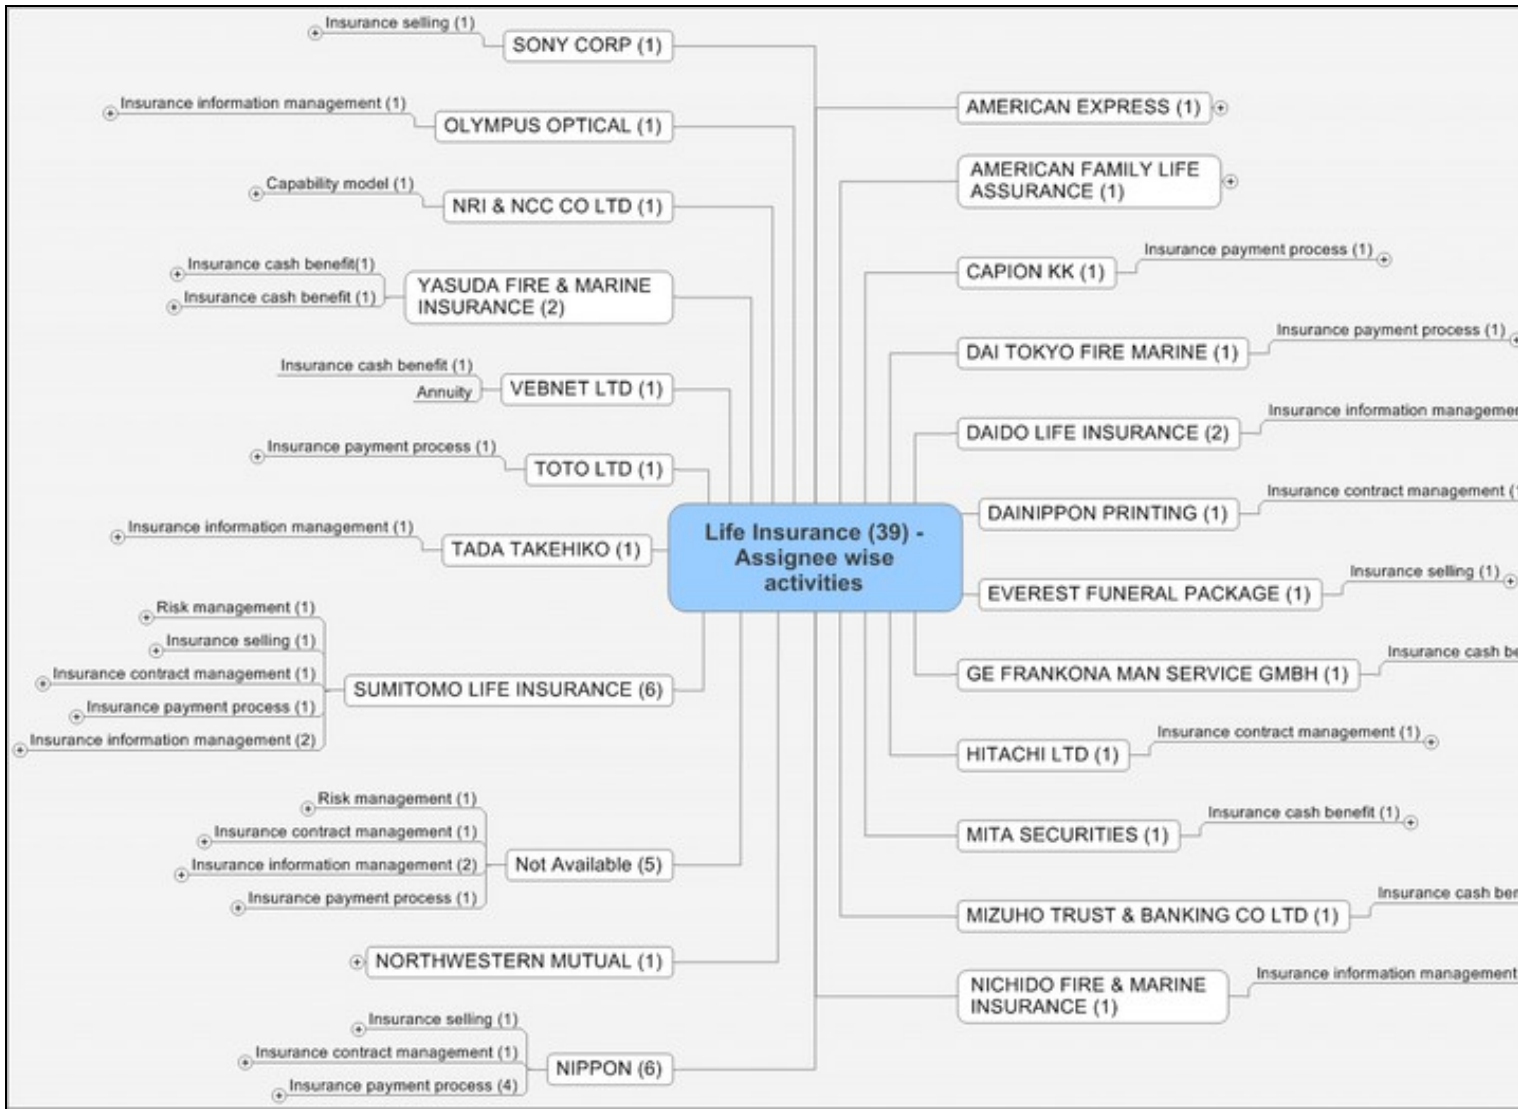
Life Insurance (39) - Assignee wise activities

Insurance selling (1)
SONY CORP (1)

Insurance information management (1)
OLYMPUS OPTICAL (1)

Capability model (1)
NRI & NCC CO LTD (1)

Insurance cash benefit(1)
Insurance cash benefit (1)
YASUDA FIRE & MARINE INSURANCE (2)

Insurance cash benefit (1)
Annuity
VEBNET LTD (1)

Insurance payment process (1)
TOTO LTD (1)

Insurance information management (1)
TADA TAKEHIKO (1)

Risk management (1)
Insurance selling (1)
Insurance contract management (1)
Insurance payment process (1)
Insurance information management (2)
SUMITOMO LIFE INSURANCE (6)

Risk management (1)
Insurance contract management (1)
Insurance information management (2)
Insurance payment process (1)
Not Available (5)

NORTHWESTERN MUTUAL (1)

Insurance selling (1)
Insurance contract management (1)
Insurance payment process (4)
NIPPON (6)

AMERICAN EXPRESS (1)

AMERICAN FAMILY LIFE ASSURANCE (1)

CAPION KK (1)
Insurance payment process (1)

DAI TOKYO FIRE MARINE (1)
Insurance payment process (1)

DAIDO LIFE INSURANCE (2)
Insurance information manageme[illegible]

DAINIPPON PRINTING (1)
Insurance contract management ([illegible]

EVEREST FUNERAL PACKAGE (1)
Insurance selling (1)

GE FRANKONA MAN SERVICE GMBH (1)
Insurance cash be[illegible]

HITACHI LTD (1)
Insurance contract management (1)

MITA SECURITIES (1)
Insurance cash benefit (1)

MIZUHO TRUST & BANKING CO LTD (1)
Insurance cash be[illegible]

NICHIDO FIRE & MARINE INSURANCE (1)
Insurance information management